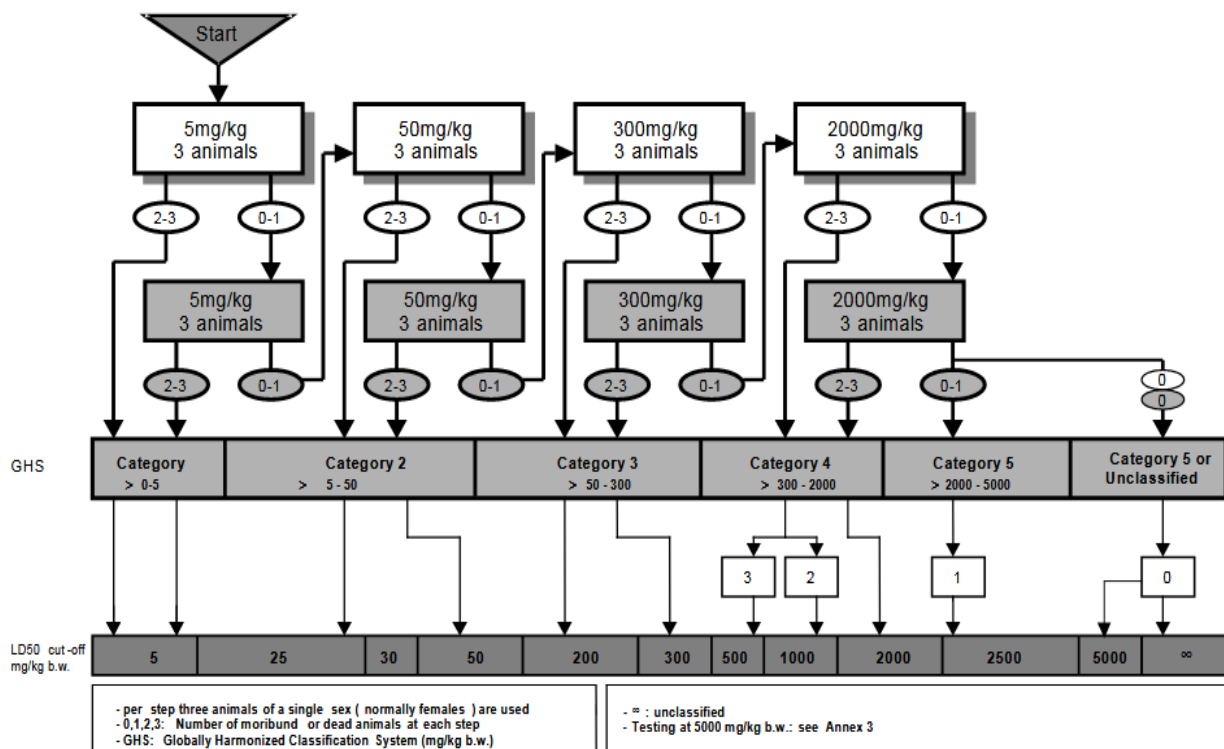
Start

5mg/kg
3 animals

50mg/kg
3 animals

300mg/kg
3 animals

2000mg/kg
3 animals

2-3 0-1 2-3 0-1 2-3 0-1 2-3 0-1

5mg/kg
3 animals

50mg/kg
3 animals

300mg/kg
3 animals

2000mg/kg
3 animals

2-3 0-1 2-3 0-1 2-3 0-1 2-3 0-1 0 0

GHS

| Category 1 > 0-5 | Category 2 > 5 - 50 | Category 3 > 50 - 300 | Category 4 > 300 - 2000 | Category 5 > 2000 - 5000 | Category 5 or Unclassified |
|---|---|---|---|---|---|

3 2 1 0

LD50 cut-off mg/kg b.w.

| 5 | 25 | 30 | 50 | 200 | 300 | 500 | 1000 | 2000 | 2500 | 5000 | ∞ |
|---|---|---|---|---|---|---|---|---|---|---|---|

- per step three animals of a single sex ( normally females ) are used
- 0,1,2,3: Number of moribund or dead animals at each step
- GHS: Globally Harmonized Classification System (mg/kg b.w.)

- ∞ : unclassified
- Testing at 5000 mg/kg b.w.: see Annex 3